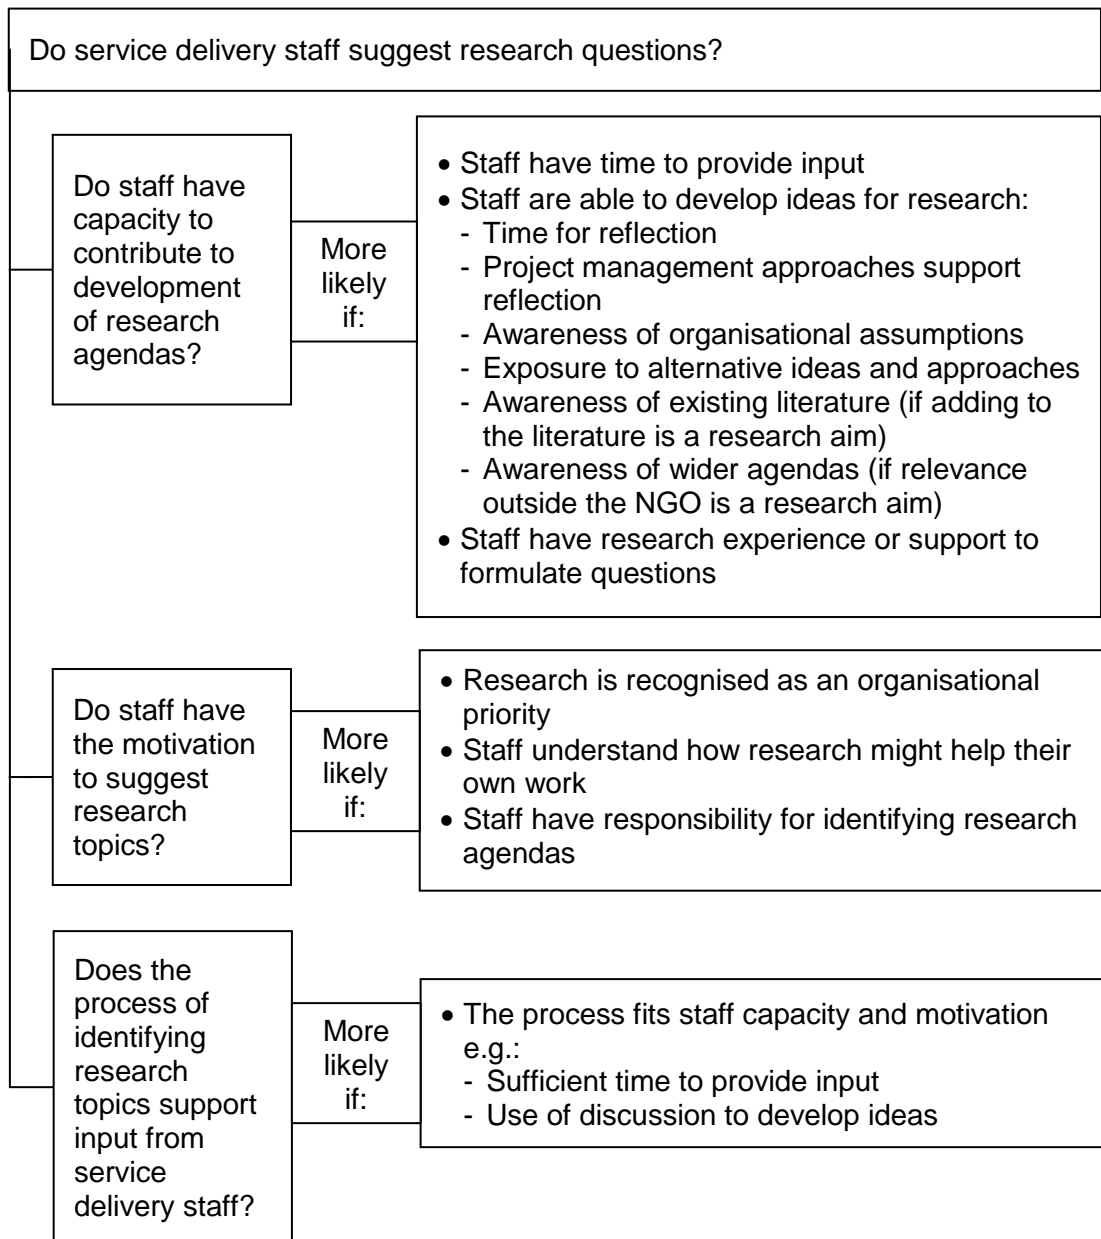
Do service delivery staff suggest research questions?

Do staff have capacity to contribute to development of research agendas?

More likely if:

- Staff have time to provide input
- Staff are able to develop ideas for research:
  - Time for reflection
  - Project management approaches support reflection
  - Awareness of organisational assumptions
  - Exposure to alternative ideas and approaches
  - Awareness of existing literature (if adding to the literature is a research aim)
  - Awareness of wider agendas (if relevance outside the NGO is a research aim)
- Staff have research experience or support to formulate questions

Do staff have the motivation to suggest research topics?

More likely if:

- Research is recognised as an organisational priority
- Staff understand how research might help their own work
- Staff have responsibility for identifying research agendas

Does the process of identifying research topics support input from service delivery staff?

More likely if:

- The process fits staff capacity and motivation e.g.:
  - Sufficient time to provide input
  - Use of discussion to develop ideas